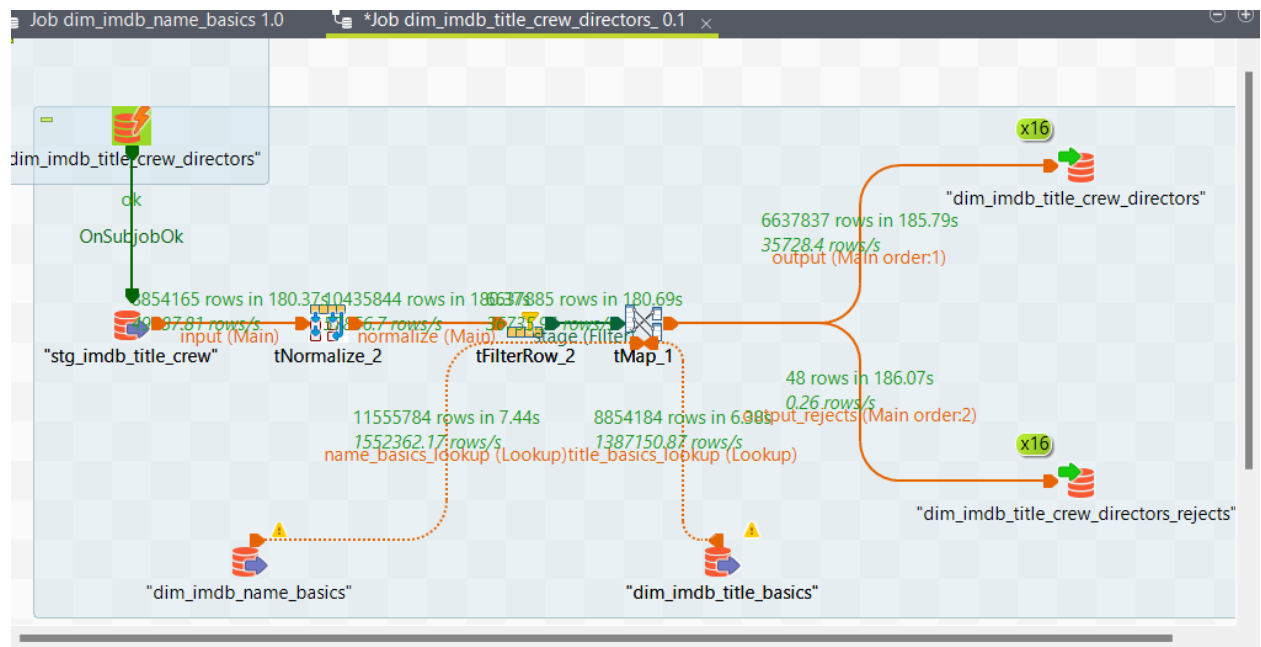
Job dim_imdb_name_basics 1.0
*Job dim_imdb_title_crew_directors_ 0.1

dim_imdb_title_crew_directors"

ok

OnSubjobOk

8854165 rows in 180.37s
49087.81 rows/s
input (Main)
"stg_imdb_title_crew"

10435844 rows in 180.37s
57856.7 rows/s
normalize (Main)
tNormalize_2

6637885 rows in 180.69s
36735.9 rows/s
stage (Filter)
tFilterRow_2

tMap_1

11555784 rows in 7.44s
1552362.17 rows/s
name_basics_lookup (Lookup)

8854184 rows in 6.38s
1387150.87 rows/s
title_basics_lookup (Lookup)

"dim_imdb_name_basics"

"dim_imdb_title_basics"

x16
"dim_imdb_title_crew_directors"

6637837 rows in 185.79s
35728.4 rows/s
output (Main order:1)

48 rows in 186.07s
0.26 rows/s
output_rejects (Main order:2)

x16
"dim_imdb_title_crew_directors_rejects"